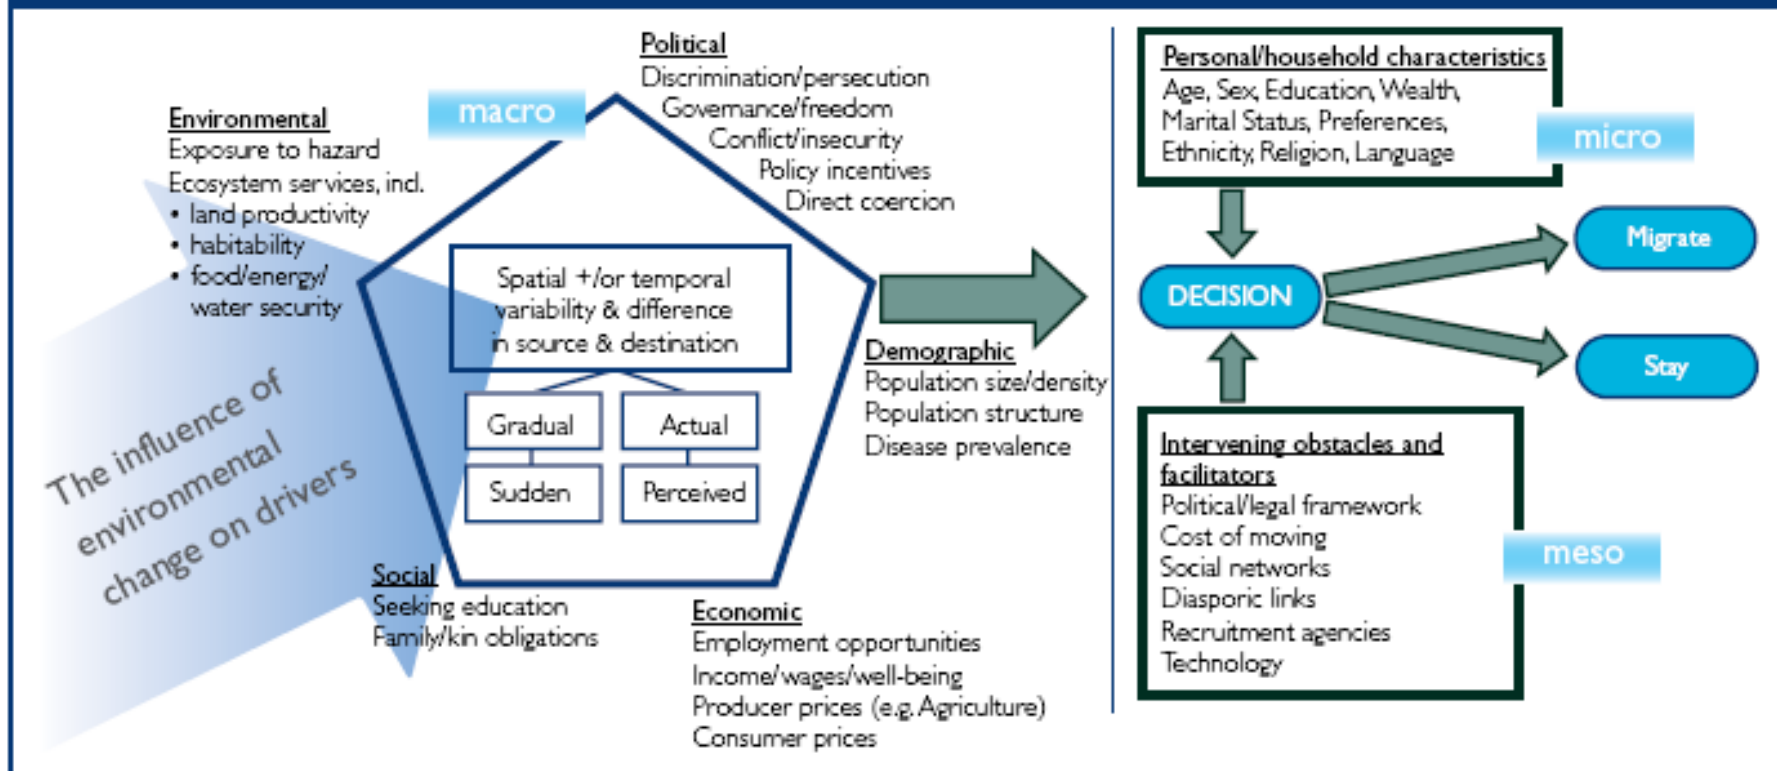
Environmental
Exposure to hazard
Ecosystem services, incl.
• land productivity
• habitability
• food/energy/ water security

macro

Political
Discrimination/persecution
Governance/freedom
Conflict/insecurity
Policy incentives
Direct coercion

Spatial +/or temporal variability & difference in source & destination

Gradual
Actual
Sudden
Perceived

The influence of environmental change on drivers

Social
Seeking education
Family/kin obligations

Economic
Employment opportunities
Income/wages/well-being
Producer prices (e.g. Agriculture)
Consumer prices

Demographic
Population size/density
Population structure
Disease prevalence

Personal/household characteristics
Age, Sex, Education, Wealth, Marital Status, Preferences, Ethnicity, Religion, Language

micro

DECISION

Migrate

Stay

Intervening obstacles and facilitators
Political/legal framework
Cost of moving
Social networks
Diasporic links
Recruitment agencies
Technology

meso